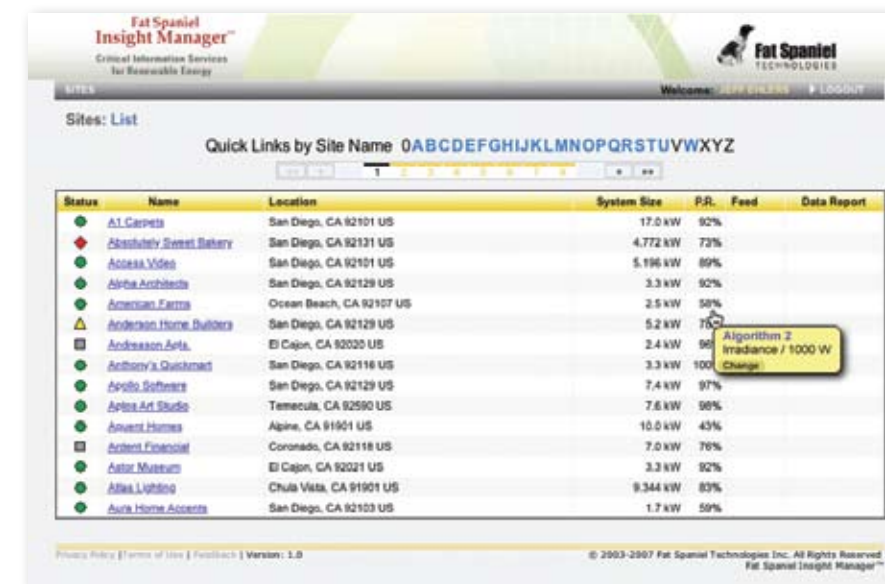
Fat Spaniel
Insight Manager™
Critical Information Services for Renewable Energy

Fat Spaniel TECHNOLOGIES

SITES

Welcome: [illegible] ▸ LOGOUT

Sites: List

Quick Links by Site Name 0ABCDEFGHIJKLMNOPQRSTUVWXYZ

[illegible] 1 2 3 4 5 6 7 8 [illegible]

| Status | Name | Location | System Size | P.R. | Feed | Data Report |
|---|---|---|---|---|---|---|
| | A1 Carpets | San Diego, CA 92101 US | 17.0 kW | 92% | | |
| | Absolutely Sweet Bakery | San Diego, CA 92131 US | 4.772 kW | 73% | | |
| | Access Video | San Diego, CA 92101 US | 5.196 kW | 89% | | |
| | Alpha Architects | San Diego, CA 92129 US | 3.3 kW | 92% | | |
| | American Farms | Ocean Beach, CA 92107 US | 2.5 kW | 58% | | |
| | Anderson Home Builders | San Diego, CA 92129 US | 5.2 kW | 7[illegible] | | |
| | Andreason Apts. | El Cajon, CA 92020 US | 2.4 kW | 9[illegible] | | |
| | Anthony's Quickmart | San Diego, CA 92116 US | 3.3 kW | 100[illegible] | | |
| | Apollo Software | San Diego, CA 92129 US | 7.4 kW | 97% | | |
| | Aptos Art Studio | Temecula, CA 92590 US | 7.6 kW | 98% | | |
| | Aquent Homes | Alpine, CA 91901 US | 10.0 kW | 43% | | |
| | Ardent Financial | Coronado, CA 92118 US | 7.0 kW | 76% | | |
| | Astor Museum | El Cajon, CA 92021 US | 3.3 kW | 92% | | |
| | Atlas Lighting | Chula Vista, CA 91901 US | 9.344 kW | 83% | | |
| | Aura Home Accents | San Diego, CA 92103 US | 1.7 kW | 59% | | |

Algorithm 2
Irradiance / 1000 W
Change

Privacy Policy | Terms of Use | Feedback | Version: 1.0

© 2003-2007 Fat Spaniel Technologies Inc. All Rights Reserved
Fat Spaniel Insight Manager™